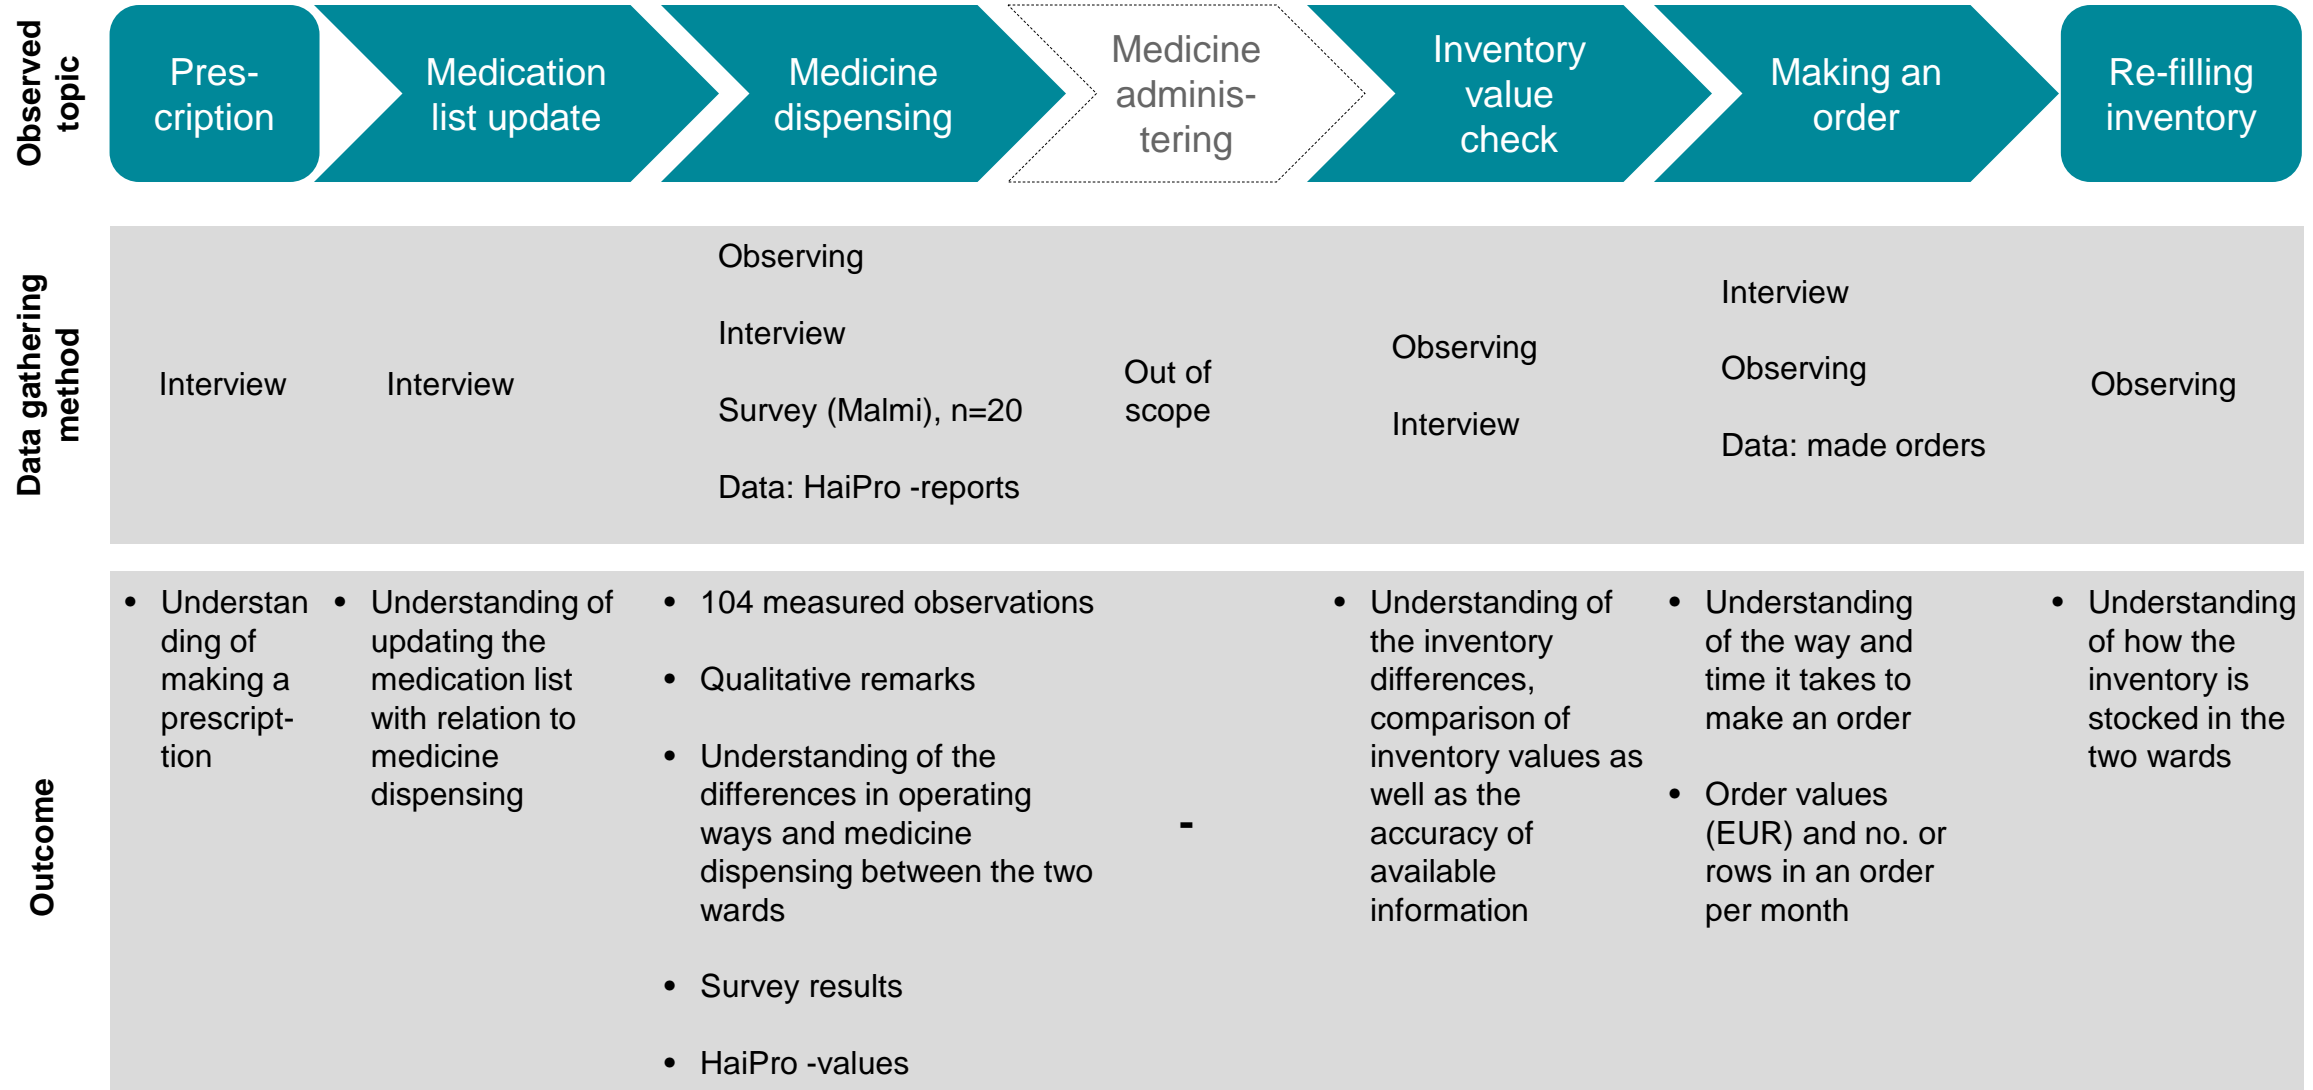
| Observed topic | Pres-cription | Medication list update | Medicine dispensing | Medicine adminis-tering | Inventory value check | Making an order | Re-filling inventory |
|---|---|---|---|---|---|---|---|
| Data gathering method | Interview | Interview | Observing<br><br>Interview<br><br>Survey (Malmi), n=20<br><br>Data: HaiPro -reports | Out of scope | Observing<br><br>Interview | Interview<br><br>Observing<br><br>Data: made orders | Observing |
| Outcome | • Understanding of making a prescript-tion | • Understanding of updating the medication list with relation to medicine dispensing | • 104 measured observations<br><br>• Qualitative remarks<br><br>• Understanding of the differences in operating ways and medicine dispensing between the two wards<br><br>• Survey results<br><br>• HaiPro -values | - | • Understanding of the inventory differences, comparison of inventory values as well as the accuracy of available information | • Understanding of the way and time it takes to make an order<br><br>• Order values (EUR) and no. or rows in an order per month | • Understanding of how the inventory is stocked in the two wards |